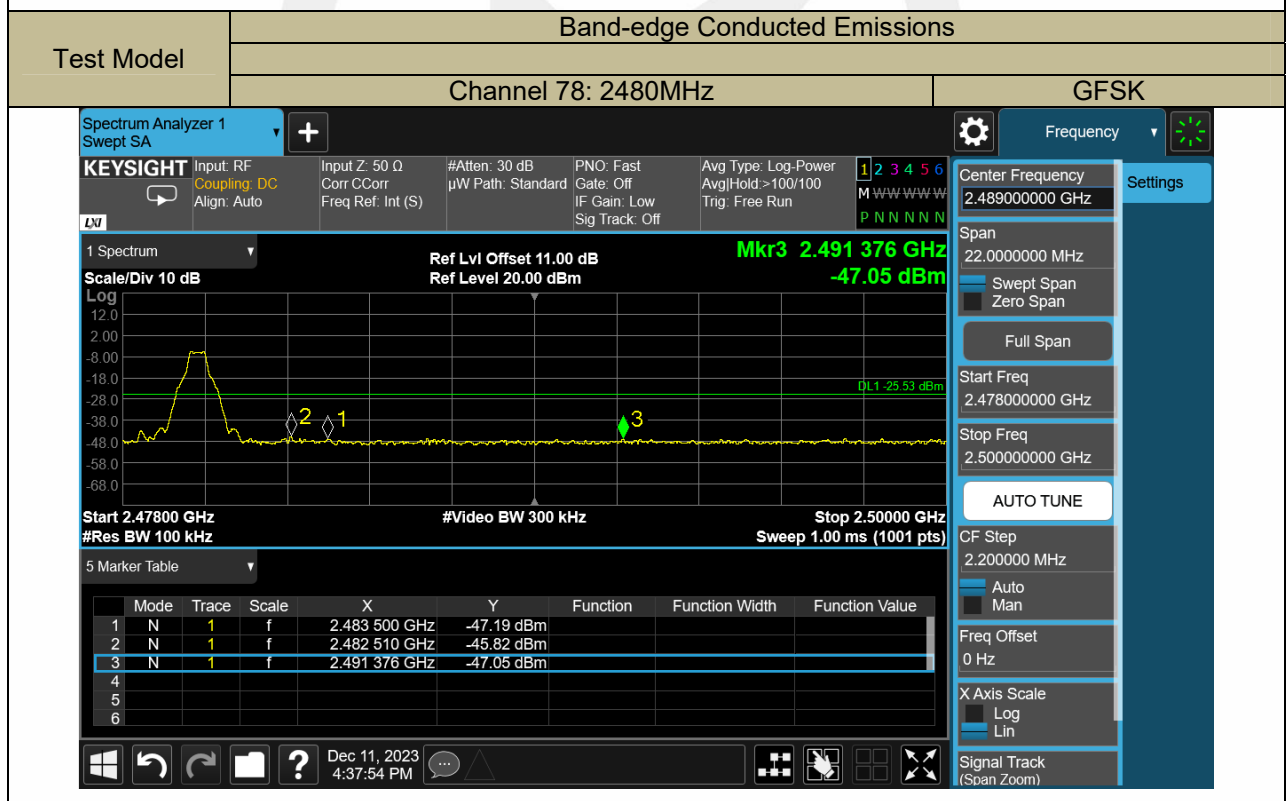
| Test Model | Band-edge Conducted Emissions | |
|---|---|---|
| | | |
| | Channel 78: 2480MHz | GFSK |

Spectrum Analyzer 1
Swept SA

Frequency

KEYSIGHT Input: RF
Coupling: DC
Align: Auto

Input Z: 50 Ω
Corr CCorr
Freq Ref: Int (S)

#Atten: 30 dB
µW Path: Standard

PNO: Fast
Gate: Off
IF Gain: Low
Sig Track: Off

Avg Type: Log-Power
Avg|Hold:>100/100
Trig: Free Run

1 2 3 4 5 6
M WWWWW
P N N N N N

1 Spectrum
Scale/Div 10 dB
Log

Ref Lvl Offset 11.00 dB
Ref Level 20.00 dBm

Mkr3 2.491 376 GHz
-47.05 dBm

12.0
2.00
-8.00
-18.0
-28.0
-38.0
-48.0
-58.0
-68.0

DL1 -25.53 dBm

2 1 3

Start 2.47800 GHz
#Res BW 100 kHz

#Video BW 300 kHz

Stop 2.50000 GHz
Sweep 1.00 ms (1001 pts)

5 Marker Table

| | Mode | Trace | Scale | X | Y | Function | Function Width | Function Value |
|---|---|---|---|---|---|---|---|---|
| 1 | N | 1 | f | 2.483 500 GHz | -47.19 dBm | | | |
| 2 | N | 1 | f | 2.482 510 GHz | -45.82 dBm | | | |
| 3 | N | 1 | f | 2.491 376 GHz | -47.05 dBm | | | |
| 4 | | | | | | | | |
| 5 | | | | | | | | |
| 6 | | | | | | | | |

Dec 11, 2023
4:37:54 PM

Center Frequency
2.489000000 GHz
Settings
Span
22.0000000 MHz
Swept Span
Zero Span
Full Span
Start Freq
2.478000000 GHz
Stop Freq
2.500000000 GHz
AUTO TUNE
CF Step
2.200000 MHz
Auto
Man
Freq Offset
0 Hz
X Axis Scale
Log
Lin
Signal Track
(Span Zoom)